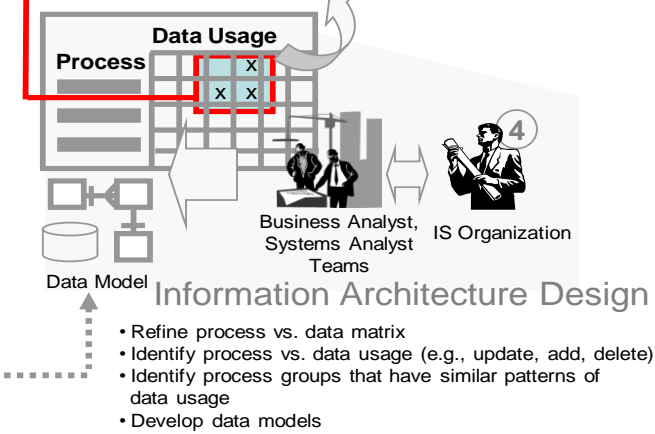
Data Usage

Process

x

x x

4

Business Analyst, Systems Analyst Teams

IS Organization

Data Model

Information Architecture Design

• Refine process vs. data matrix
• Identify process vs. data usage (e.g., update, add, delete)
• Identify process groups that have similar patterns of data usage
• Develop data models